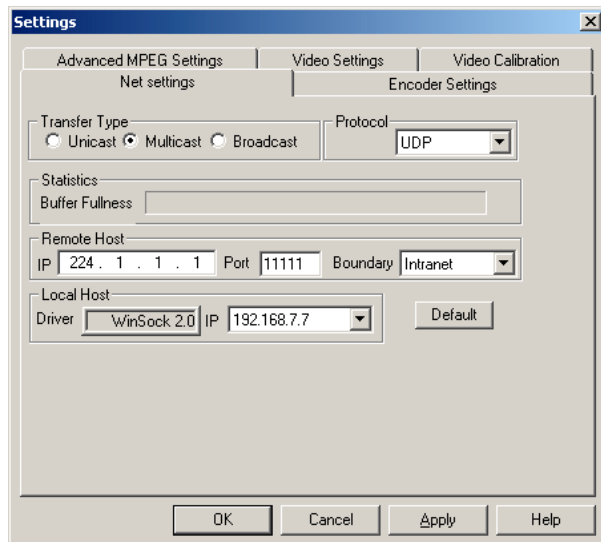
Settings

×

Advanced MPEG Settings | Video Settings | Video Calibration

Net settings | Encoder Settings

Transfer Type
Unicast Multicast Broadcast

Protocol
UDP

Statistics
Buffer Fullness

Remote Host
IP 224 . 1 . 1 . 1 Port 11111 Boundary Intranet

Local Host
Driver WinSock 2.0 IP 192.168.7.7

Default

OK Cancel Apply Help